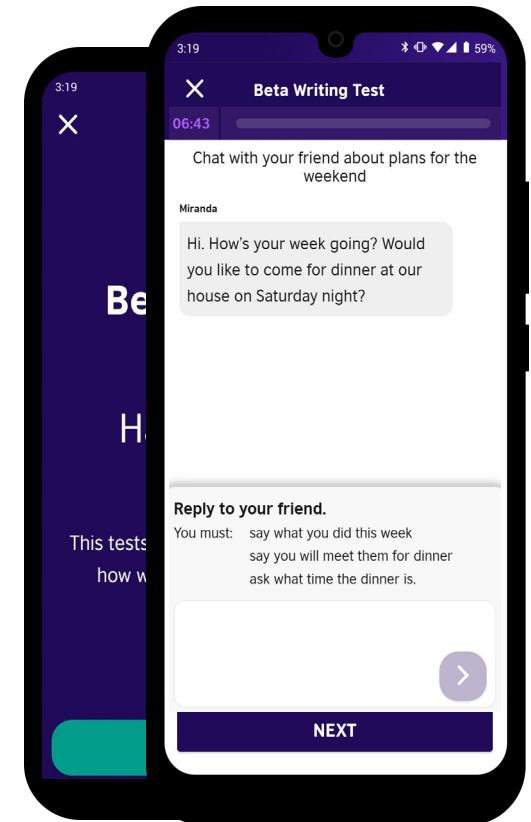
3:19

Be

H

This tests
how w

3:19

59%

Beta Writing Test

06:43

Chat with your friend about plans for the weekend

Miranda

Hi. How's your week going? Would you like to come for dinner at our house on Saturday night?

Reply to your friend.

You must: say what you did this week
say you will meet them for dinner
ask what time the dinner is.

NEXT